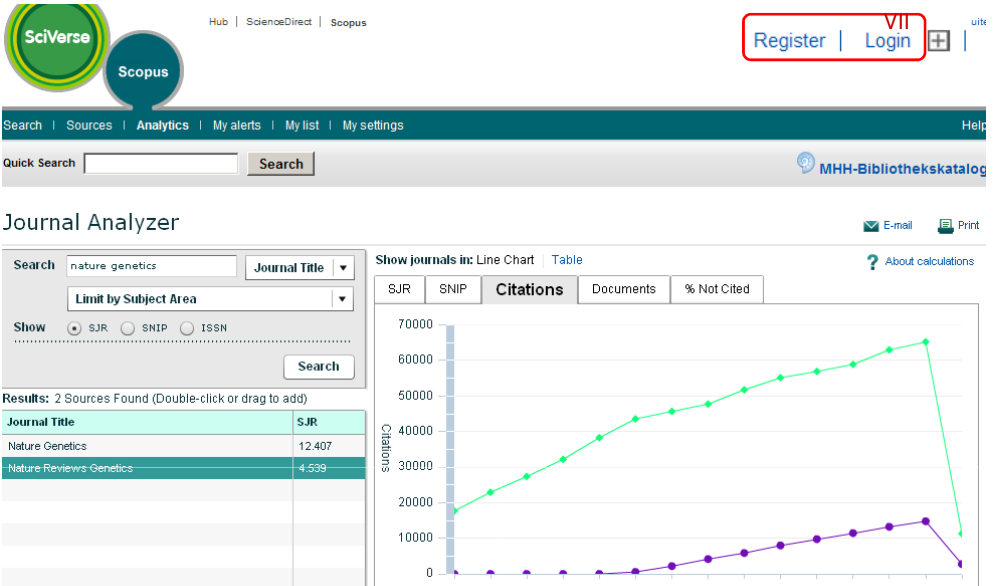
SciVerse

Scopus

Hub | ScienceDirect | Scopus

VII

Register | Login

uite

Search | Sources | Analytics | My alerts | My list | My settings

Help

Quick Search

Search

MHH-Bibliothekskatalog

Journal Analyzer

E-mail

Print

Search nature genetics

Journal Title

Limit by Subject Area

Show SJR SNIP ISSN

Search

Results: 2 Sources Found (Double-click or drag to add)

| Journal Title | SJR |
|---|---|
| Nature Genetics | 12.407 |
| Nature Reviews Genetics | 4.539 |

Show journals in: Line Chart | Table

About calculations

SJR | SNIP | Citations | Documents | % Not Cited

70000
60000
50000
40000
30000
20000
10000
0

Citations